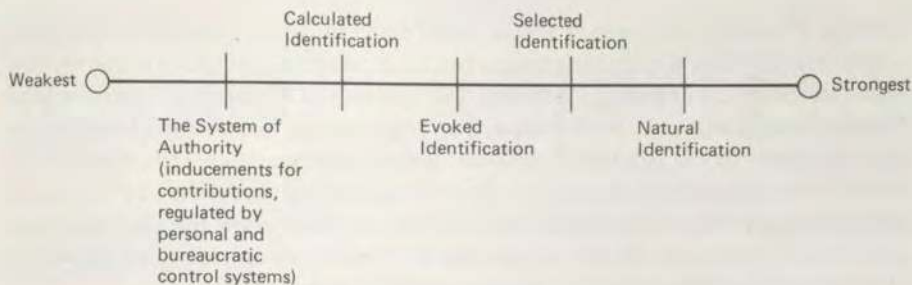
Weakest

Calculated Identification

Selected Identification

Strongest

The System of Authority (inducements for contributions, regulated by personal and bureaucratic control systems)

Evoked Identification

Natural Identification